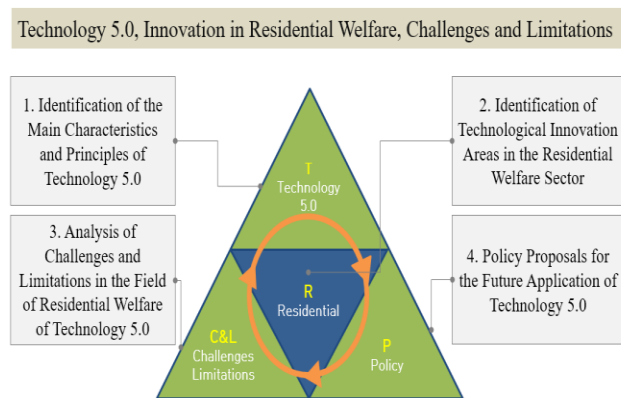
Technology 5.0, Innovation in Residential Welfare, Challenges and Limitations

1. Identification of the Main Characteristics and Principles of Technology 5.0

2. Identification of Technological Innovation Areas in the Residential Welfare Sector

3. Analysis of Challenges and Limitations in the Field of Residential Welfare of Technology 5.0

4. Policy Proposals for the Future Application of Technology 5.0

T
Technology
5.0

R
Residential

C&L
Challenges
Limitations

P
Policy